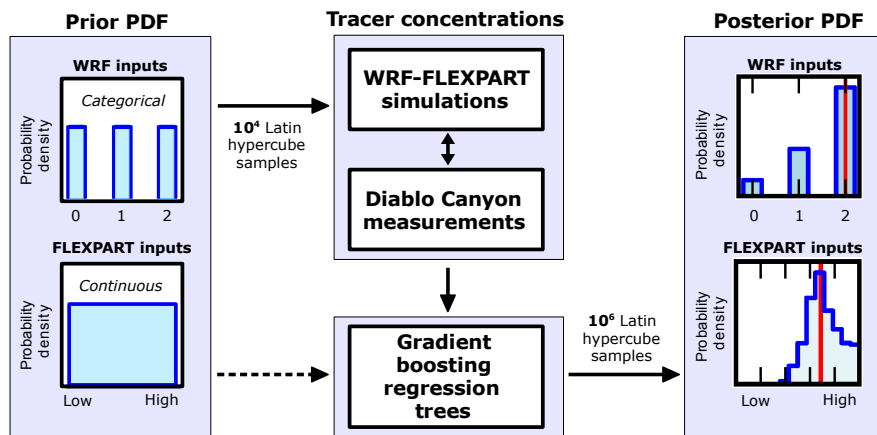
Prior PDF

WRF inputs

Categorical

Probability density

0 1 2

FLEXPART inputs

Continuous

Probability density

Low High

Tracer concentrations

$10^4$ Latin hypercube samples

WRF-FLEXPART simulations

Diablo Canyon measurements

Gradient boosting regression trees

$10^6$ Latin hypercube samples

Posterior PDF

WRF inputs

Probability density

0 1 2

FLEXPART inputs

Probability density

Low High